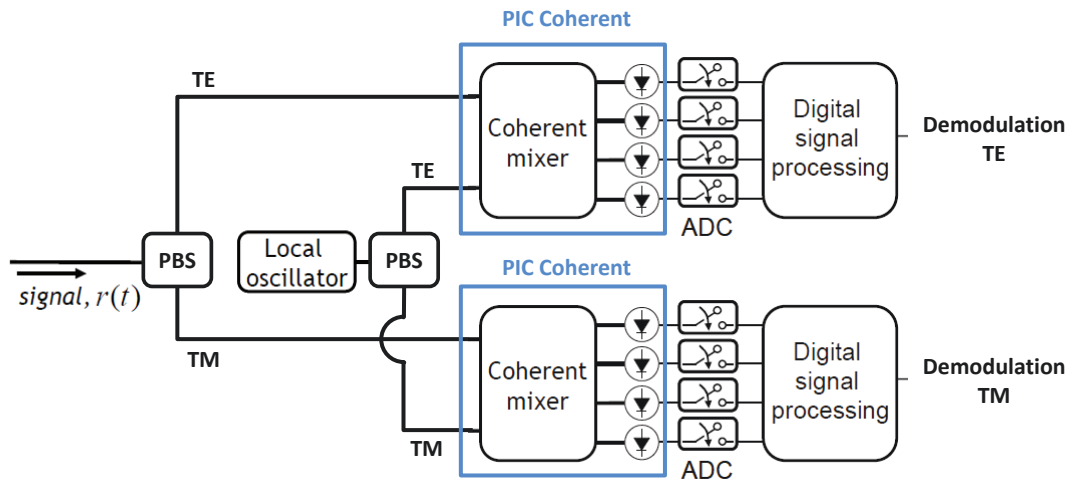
PIC Coherent

TE

Coherent mixer

Digital signal processing

Demodulation TE

TE

ADC

PBS

Local oscillator

PBS

$signal, r(t)$

PIC Coherent

TM

Coherent mixer

Digital signal processing

Demodulation TM

TM

ADC